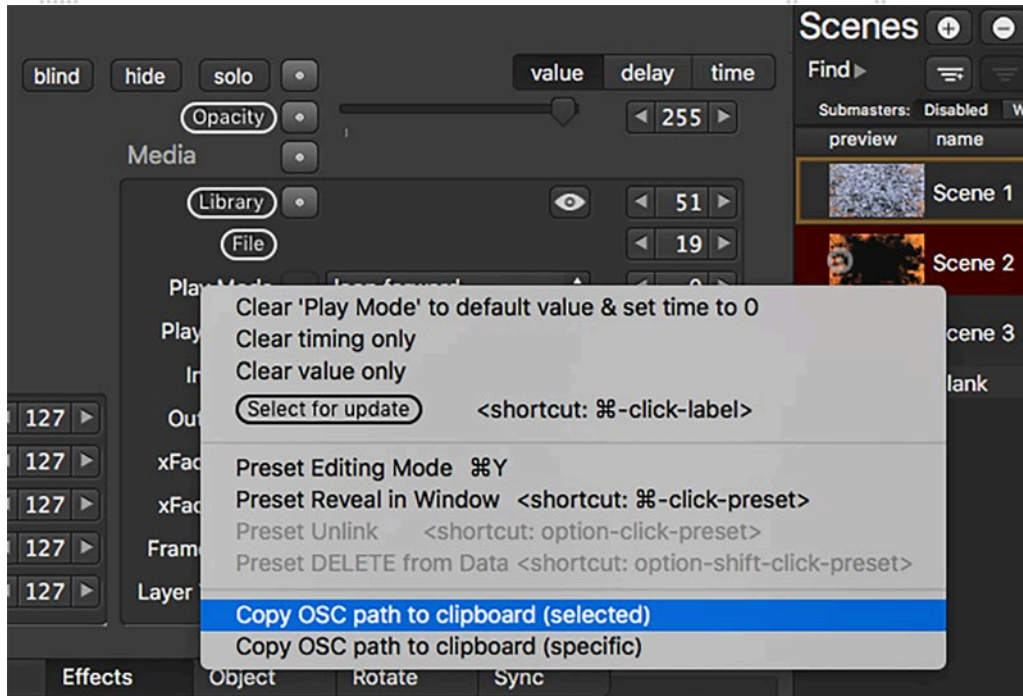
blind hide solo

value delay time

Opacity

255

Media

Library

51

File

19

Play Mode

Play

In

Out

xFad

xFad

Fram

Layer

127
127
127
127
127

Clear 'Play Mode' to default value & set time to 0
Clear timing only
Clear value only
Select for update <shortcut: ⌘-click-label>

Preset Editing Mode ⌘Y
Preset Reveal in Window <shortcut: ⌘-click-preset>
Preset Unlink <shortcut: option-click-preset>
Preset DELETE from Data <shortcut: option-shift-click-preset>

Copy OSC path to clipboard (selected)
Copy OSC path to clipboard (specific)

Effects Object Rotate Sync

Scenes

Find

Submasters: Disabled W

preview name

Scene 1

Scene 2

cene 3

lank